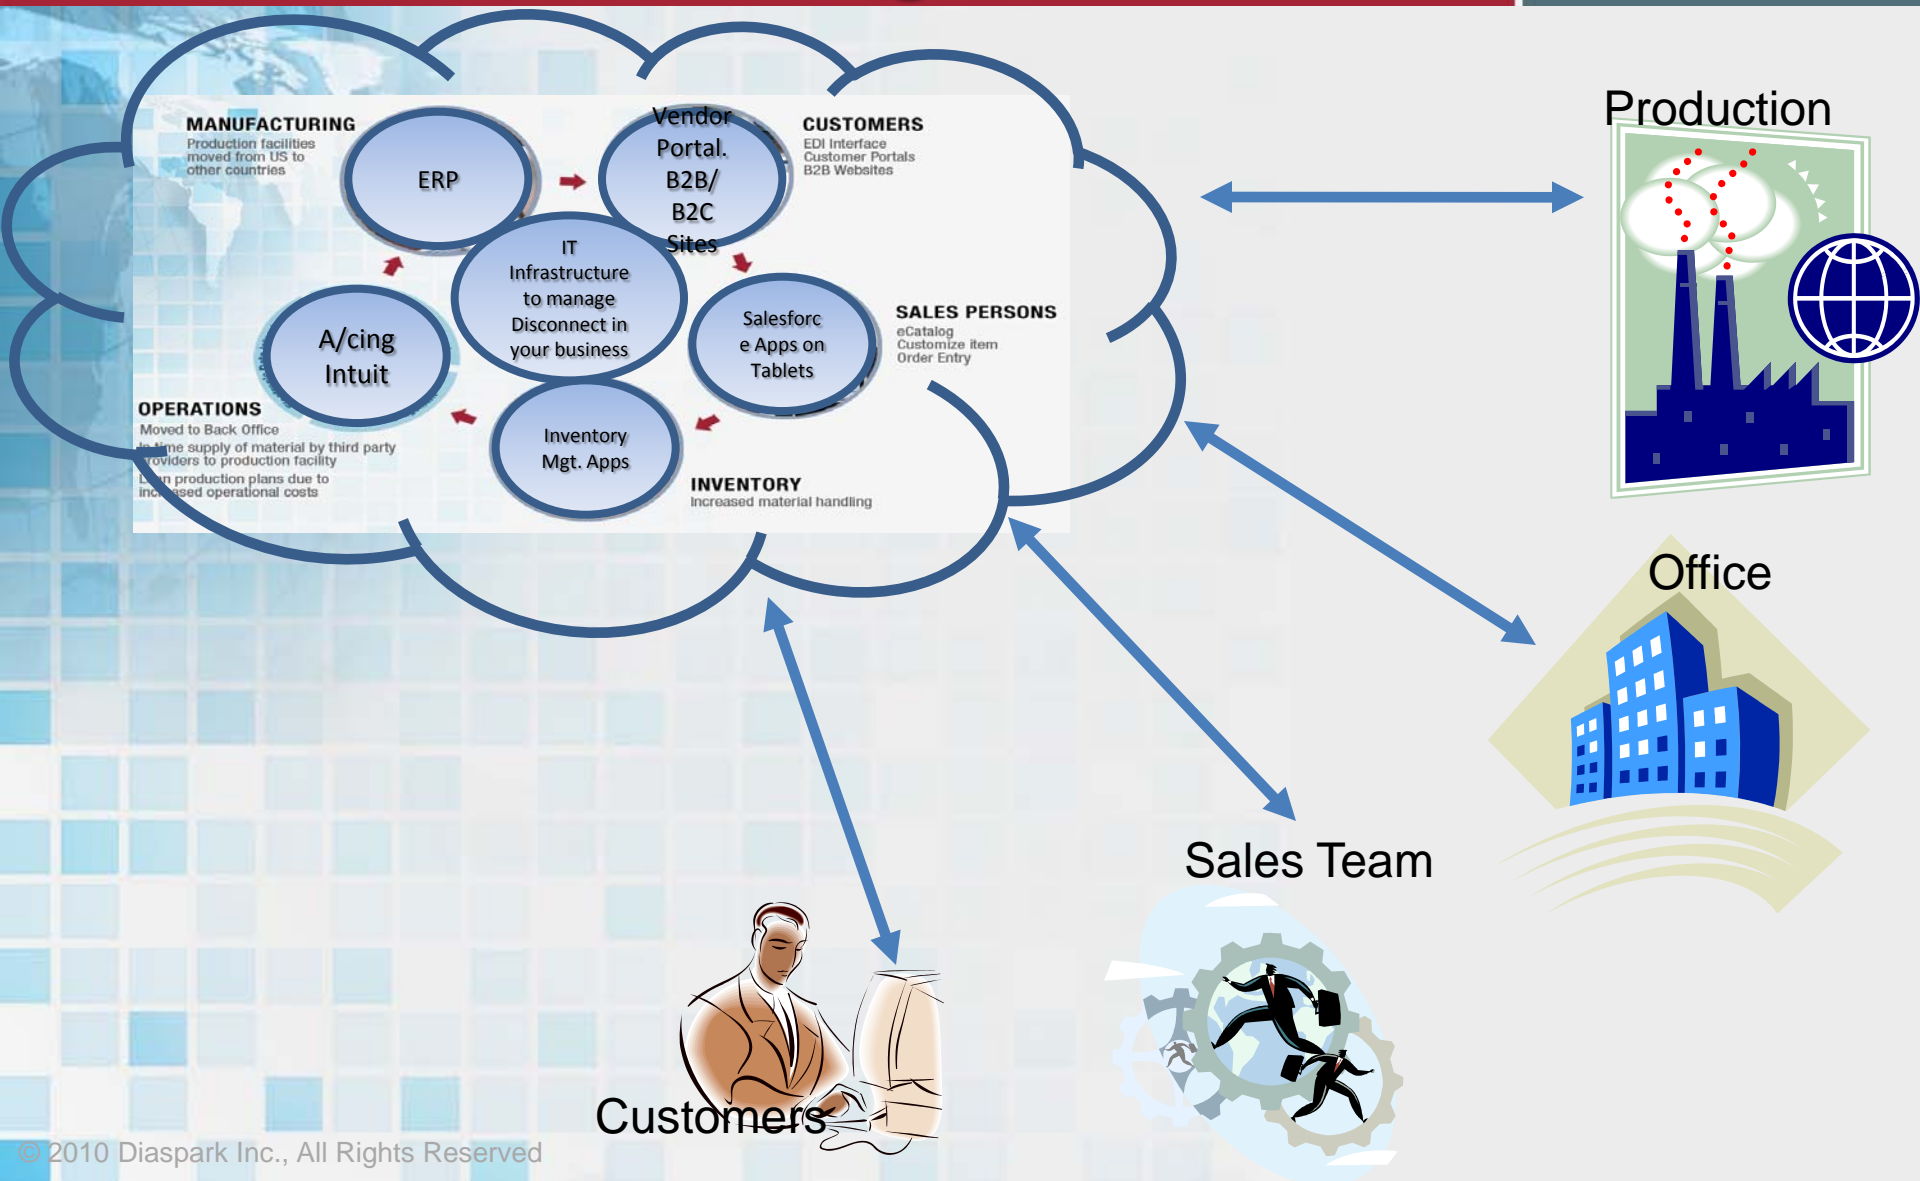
MANUFACTURING
Production facilities moved from US to other countries

ERP

Vendor Portal. B2B/ B2C Sites

CUSTOMERS
EDI Interface
Customer Portals
B2B Websites

IT Infrastructure to manage Disconnect in your business

A/cing Intuit

Salesforce Apps on Tablets

SALES PERSONS
eCatalog
Customize item
Order Entry

OPERATIONS
Moved to Back Office
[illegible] supply of material by third party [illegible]oviders to production facility
L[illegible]n production plans due to inc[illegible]sed operational costs

Inventory Mgt. Apps

INVENTORY
Increased material handling

Production

Office

Sales Team

Customers

© 2010 Diaspark Inc., All Rights Reserved